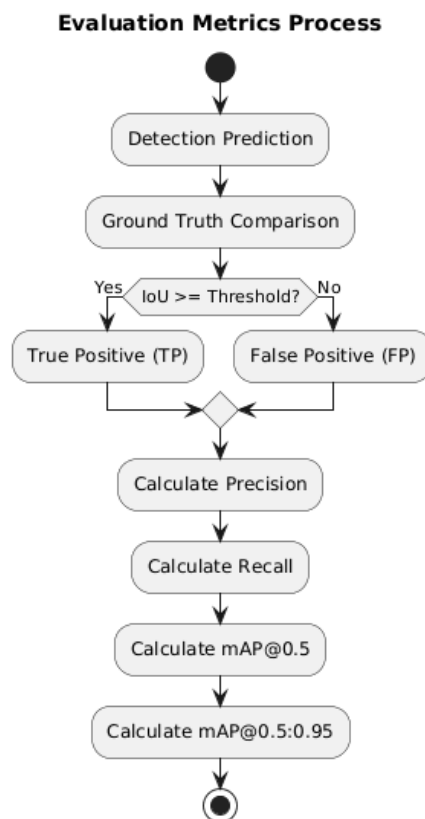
Evaluation Metrics Process

Detection Prediction

Ground Truth Comparison

Yes

IoU >= Threshold?

No

True Positive (TP)

False Positive (FP)

Calculate Precision

Calculate Recall

Calculate mAP@0.5

Calculate mAP@0.5:0.95